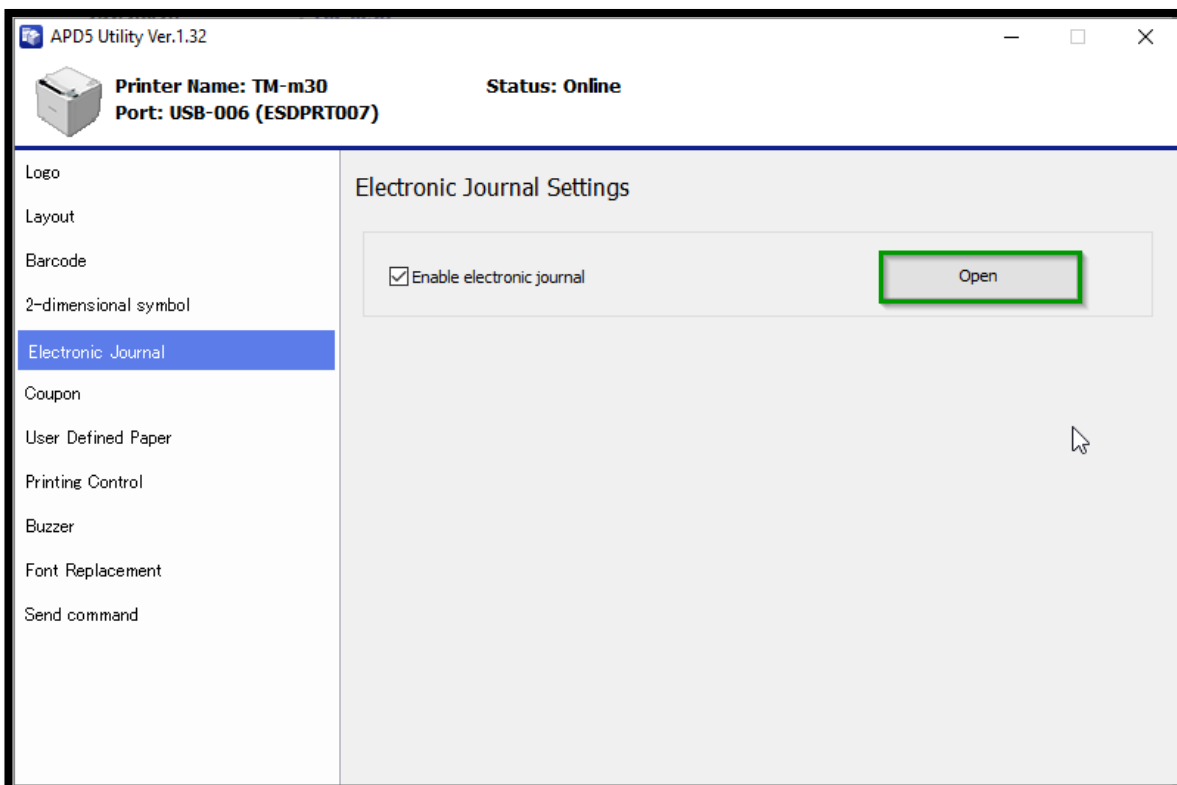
APD5 Utility Ver.1.32

Printer Name: TM-m30
Port: USB-006 (ESDPRT007)

Status: Online

Logo
Layout
Barcode
2-dimensional symbol
Electronic Journal
Coupon
User Defined Paper
Printing Control
Buzzer
Font Replacement
Send command

Electronic Journal Settings

☑ Enable electronic journal

Open